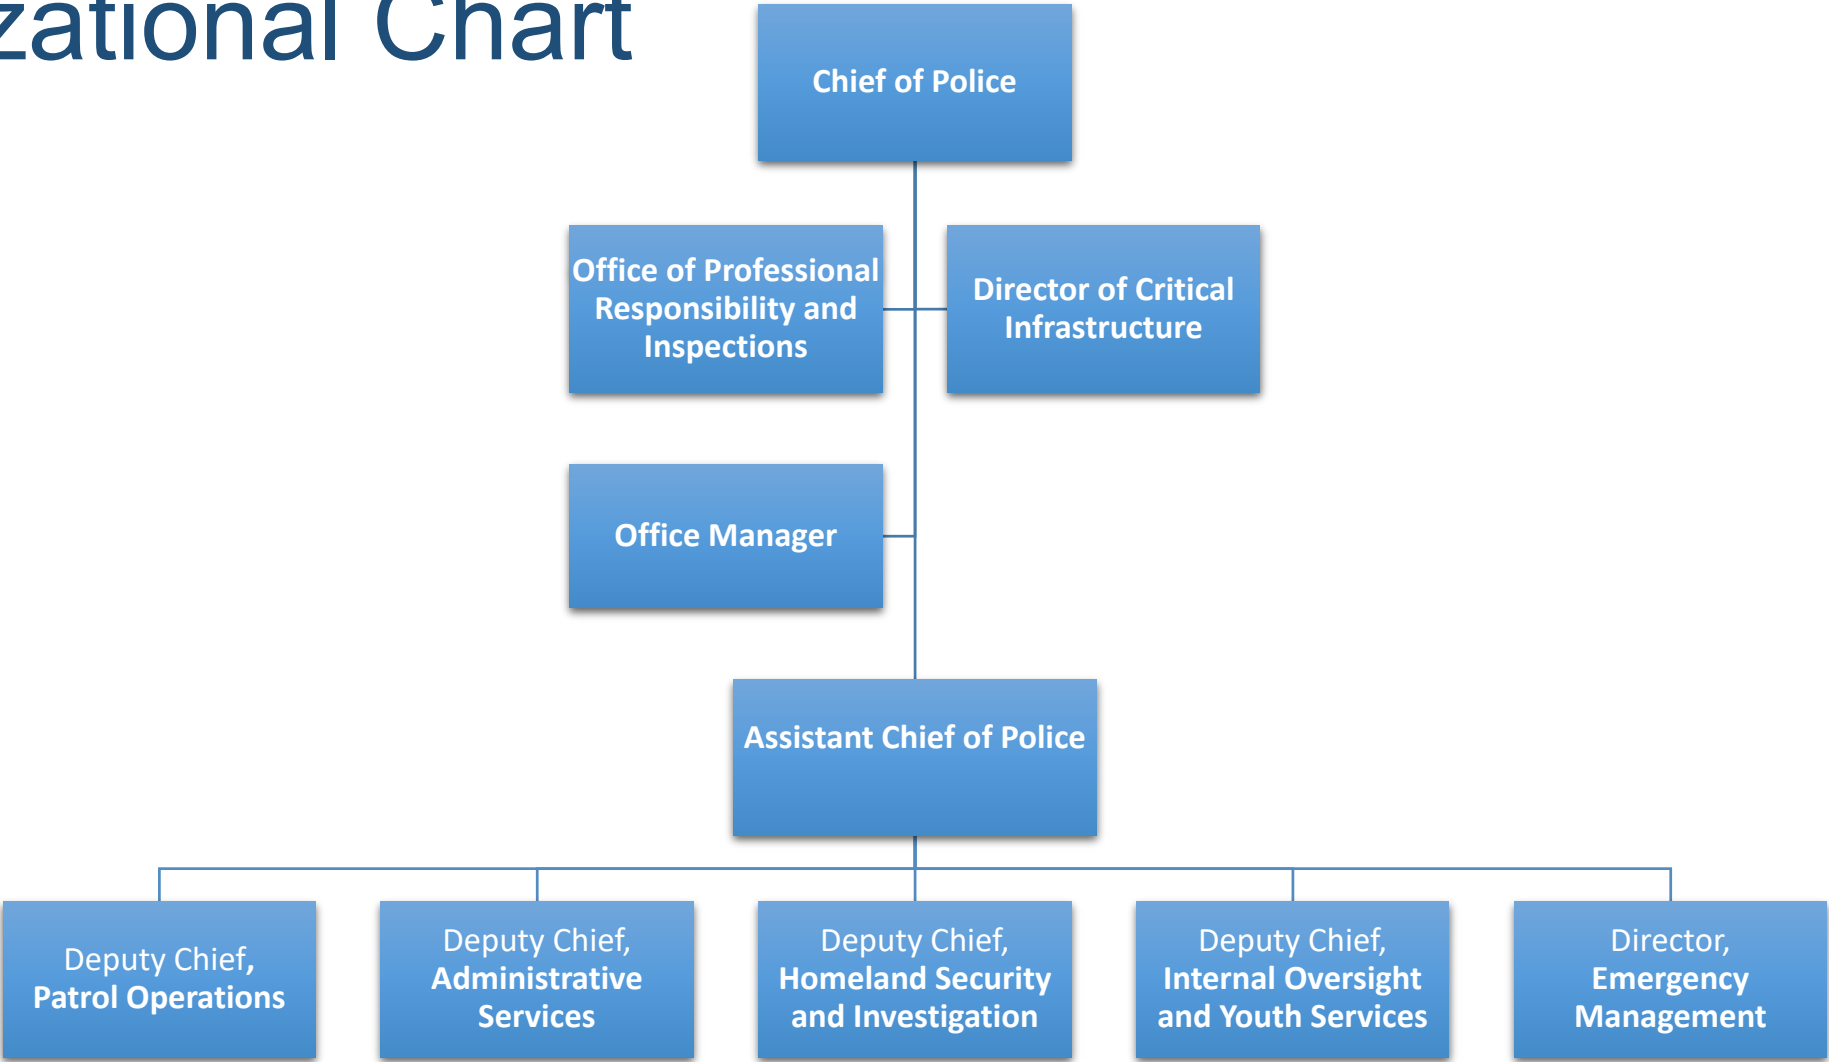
zational Chart

Chief of Police

Office of Professional Responsibility and Inspections

Director of Critical Infrastructure

Office Manager

Assistant Chief of Police

Deputy Chief, Patrol Operations

Deputy Chief, Administrative Services

Deputy Chief, Homeland Security and Investigation

Deputy Chief, Internal Oversight and Youth Services

Director, Emergency Management